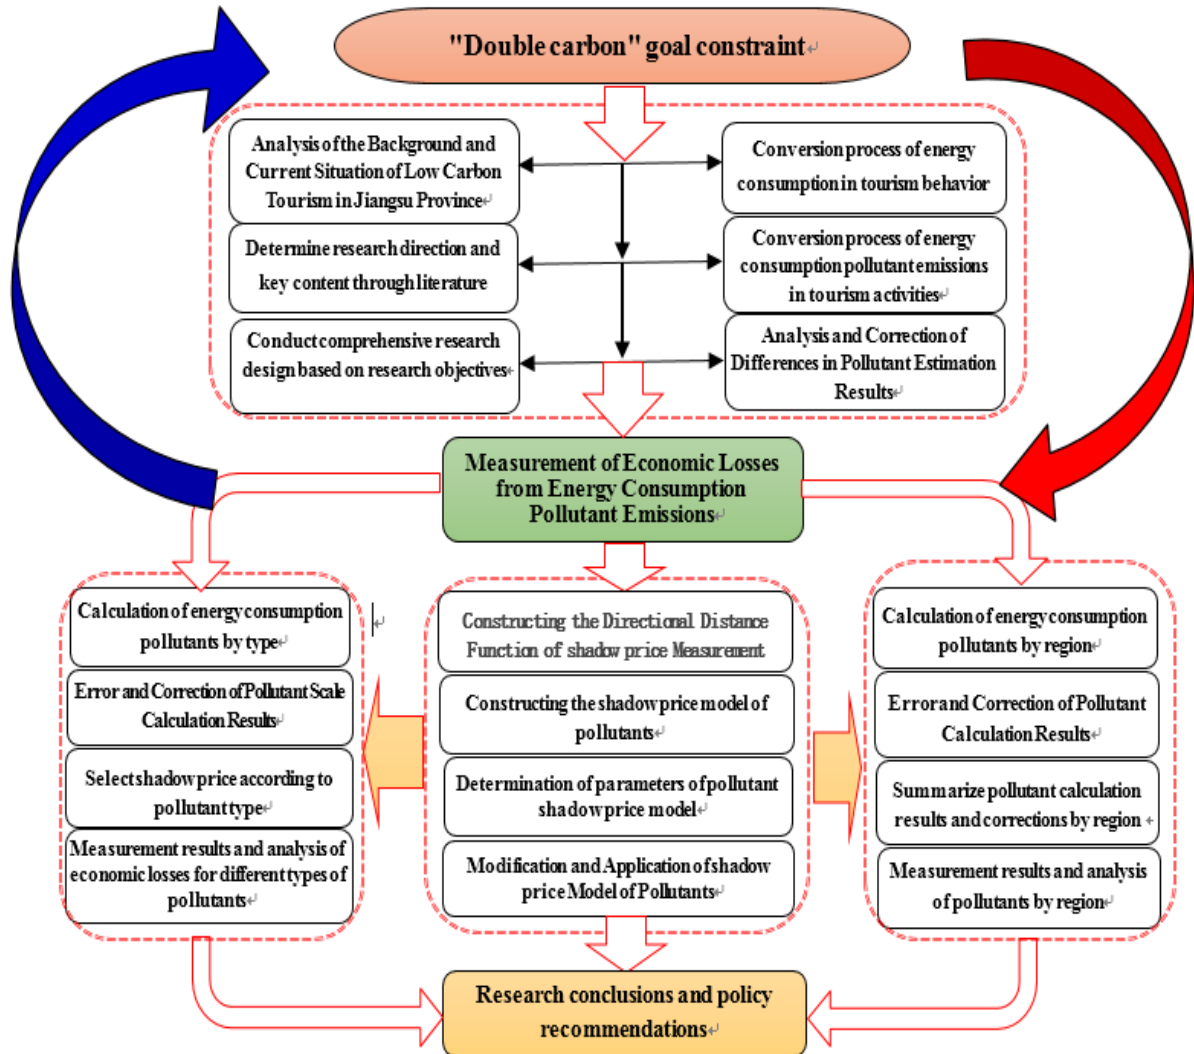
"Double carbon" goal constraint

Analysis of the Background and Current Situation of Low Carbon Tourism in Jiangsu Province

Conversion process of energy consumption in tourism behavior

Determine research direction and key content through literature

Conversion process of energy consumption pollutant emissions in tourism activities

Conduct comprehensive research design based on research objectives

Analysis and Correction of Differences in Pollutant Estimation Results

Measurement of Economic Losses from Energy Consumption Pollutant Emissions

Calculation of energy consumption pollutants by type

Error and Correction of Pollutant Scale Calculation Results

Select shadow price according to pollutant type

Measurement results and analysis of economic losses for different types of pollutants

Constructing the Directional Distance Function of shadow price Measurement

Constructing the shadow price model of pollutants

Determination of parameters of pollutant shadow price model

Modification and Application of shadow price Model of Pollutants

Calculation of energy consumption pollutants by region

Error and Correction of Pollutant Calculation Results

Summarize pollutant calculation results and corrections by region

Measurement results and analysis of pollutants by region

Research conclusions and policy recommendations